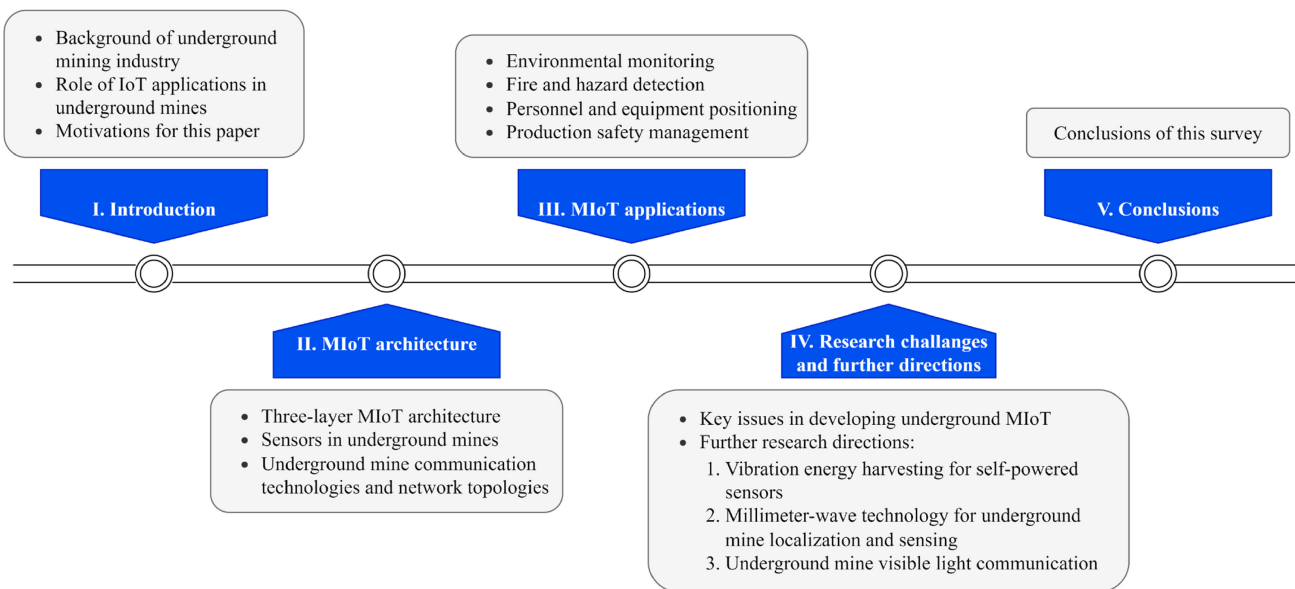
- Background of underground mining industry
- Role of IoT applications in underground mines
- Motivations for this paper

I. Introduction

II. MIoT architecture

- Three-layer MIoT architecture
- Sensors in underground mines
- Underground mine communication technologies and network topologies

- Environmental monitoring
- Fire and hazard detection
- Personnel and equipment positioning
- Production safety management

III. MIoT applications

IV. Research challanges and further directions

- Key issues in developing underground MIoT
- Further research directions:
 1. Vibration energy harvesting for self-powered sensors
 2. Millimeter-wave technology for underground mine localization and sensing
 3. Underground mine visible light communication

Conclusions of this survey

V. Conclusions